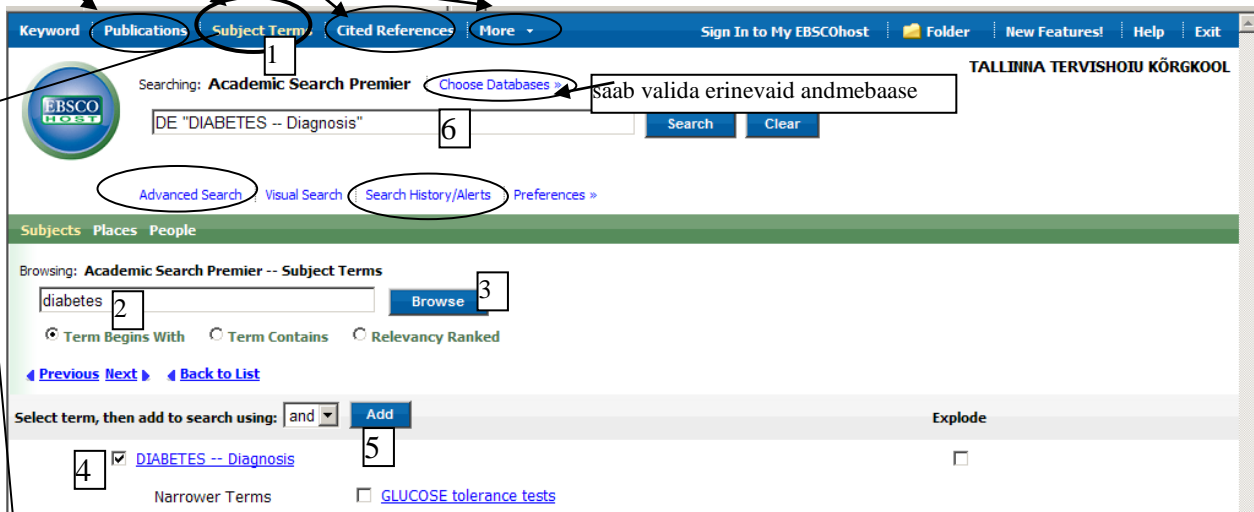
Keyword | Publications | Subject Terms | Cited References | More ▾ | Sign In to My EBSCOhost | Folder | New Features! | Help | Exit

1

TALLINNA TERVISHOIU KÕRGKOOL

EBSCO HOST

Searching: Academic Search Premier Choose Databases »

saab valida erinevaid andmebaase

DE "DIABETES -- Diagnosis" 6 Search Clear

Advanced Search | Visual Search | Search History/Alerts | Preferences »

Subjects Places People

Browsing: Academic Search Premier -- Subject Terms

diabetes 2 Browse 3

Term Begins With Term Contains Relevancy Ranked

Previous Next Back to List

Select term, then add to search using: and Add

5

Explode

4 DIABETES -- Diagnosis

Narrower Terms GLUCOSE tolerance tests